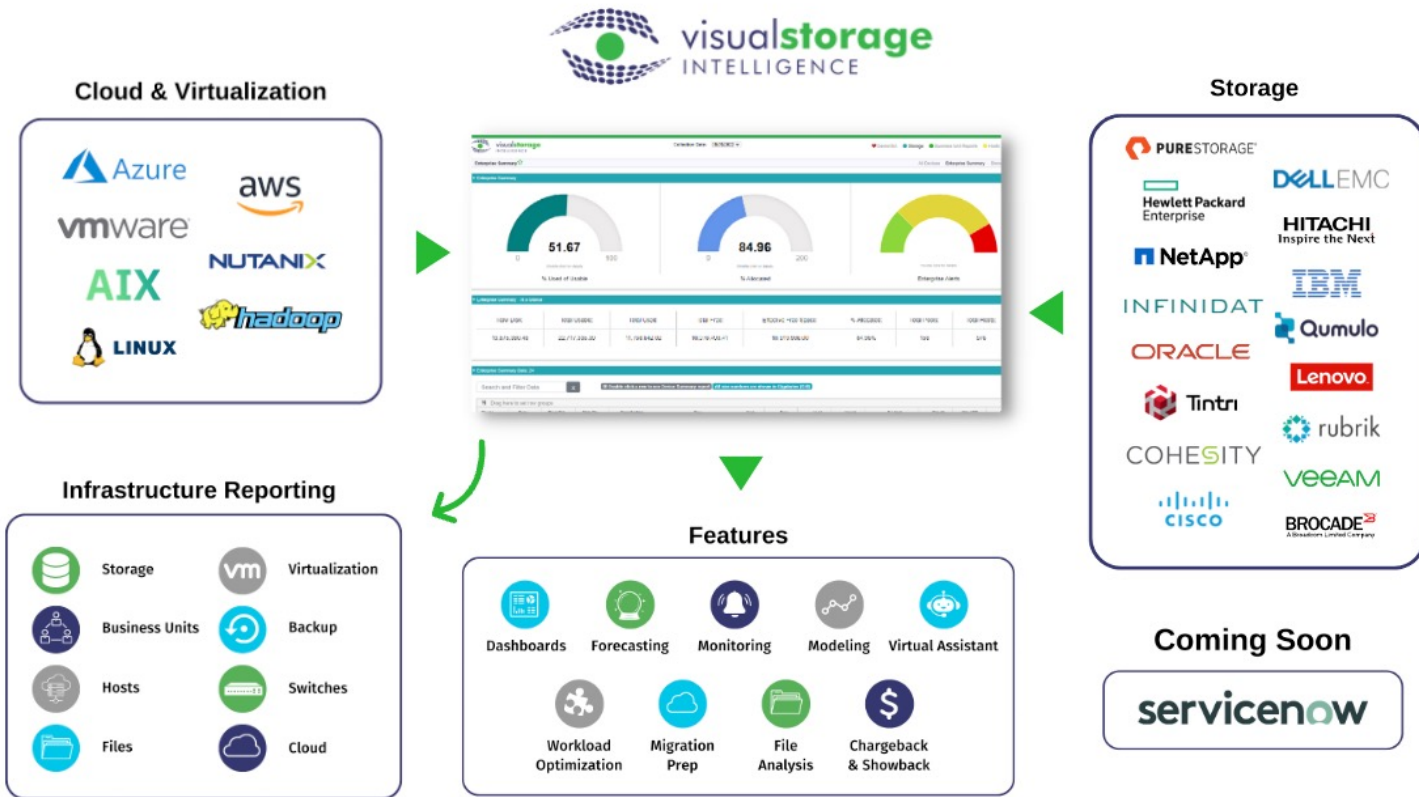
visualstorage
INTELLIGENCE

Cloud & Virtualization

Azure
aws
vmware
NUTANIX
AIX
hadoop
LINUX

Enterprise Summary

51.67
0 100
% Used of Usable

84.96
0 200
% Allocated

Enterprise Alerts

Storage

PURESTORAGE
DELLEMC
Hewlett Packard Enterprise
HITACHI Inspire the Next
NetApp
IBM
INFINIDAT
Qumulo
ORACLE
Lenovo
Tintri
rubrik
COHESITY
veeam
CISCO
BROCADE
A Broadcom Limited Company

Infrastructure Reporting

Storage
Virtualization
Business Units
Backup
Hosts
Switches
Files
Cloud

Features

Dashboards
Forecasting
Monitoring
Modeling
Virtual Assistant
Workload Optimization
Migration Prep
File Analysis
Chargeback & Showback

Coming Soon

servicenow